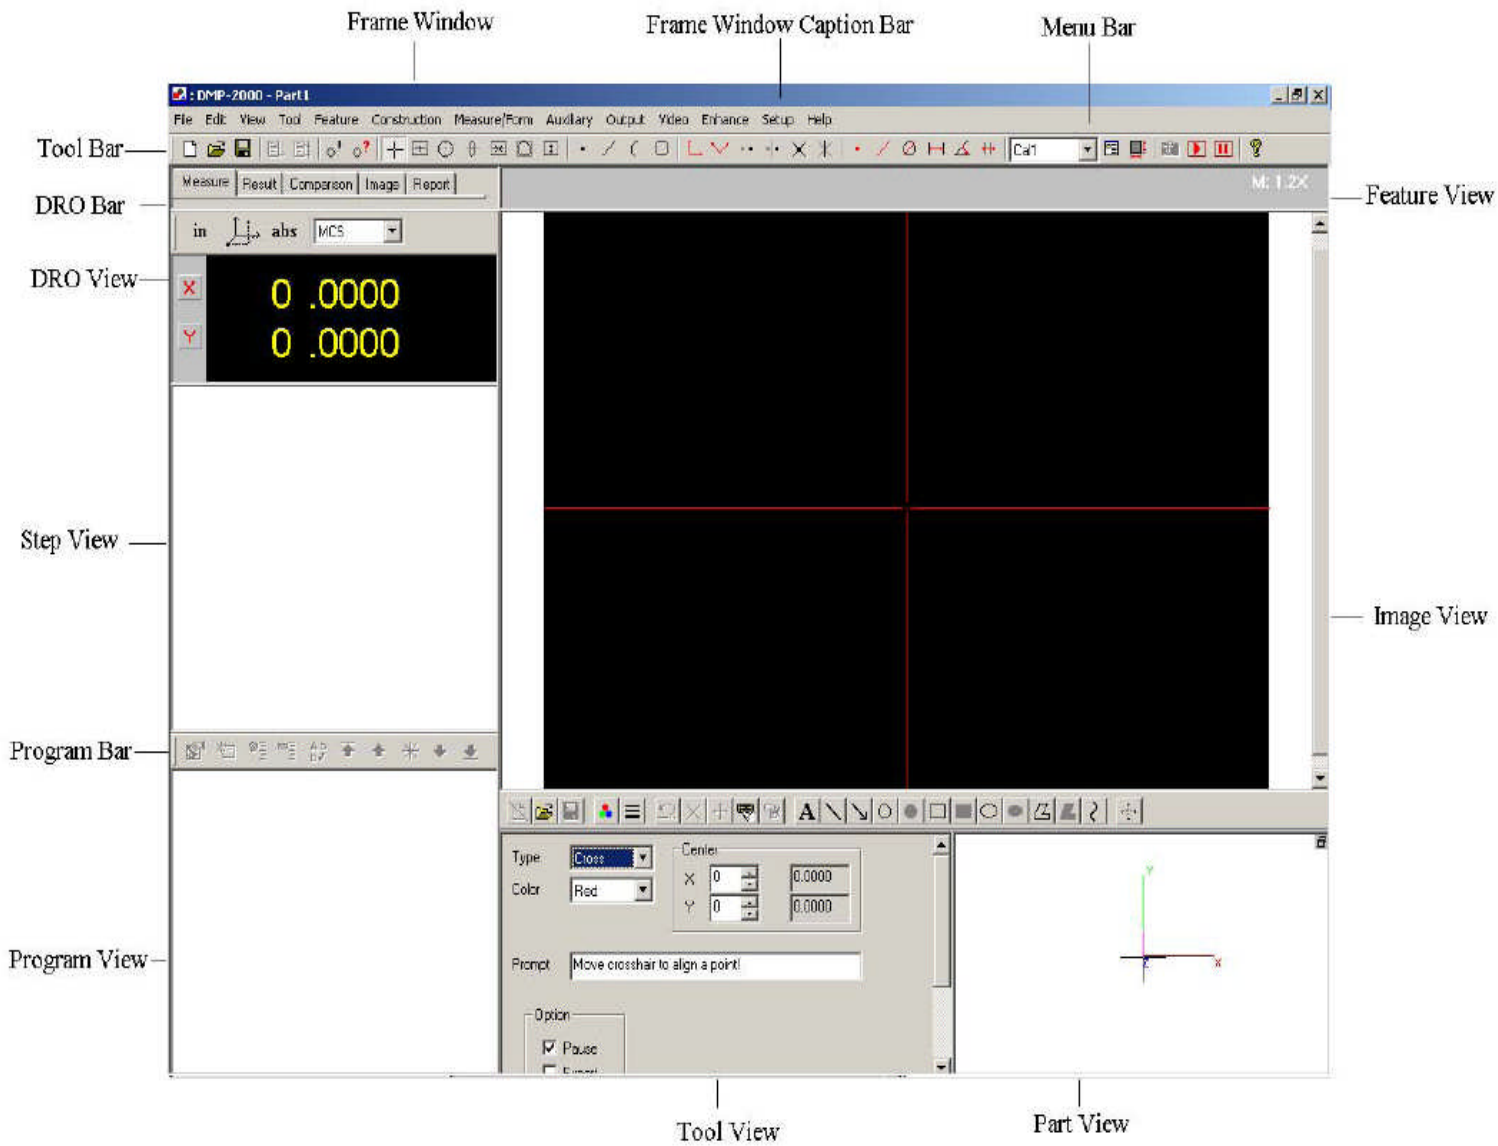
Frame Window

Frame Window Caption Bar

Menu Bar

DMP-2000 - Part1

File Edit View Tool Feature Construction Measure/Form Auxiliary Output Video Enhance Setup Help

Tool Bar

Cal1

DRO Bar

Measure Result Comparison Image Report

M: 1.2X

Feature View

in abs MCS

DRO View

X 0 .0000

Y 0 .0000

Step View

Image View

Program Bar

Type Cross

Color Red

Center

X 0 0.0000

Y 0 0.0000

Prompt Move crosshair to align a point!

Option

Pause

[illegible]

Y

X

Program View

Tool View

Part View